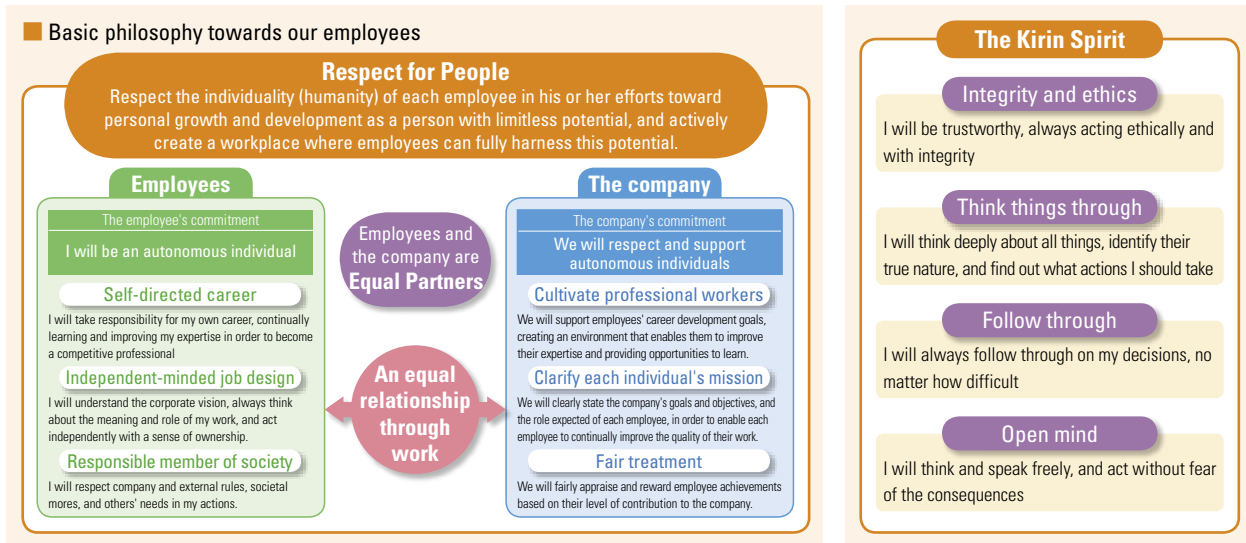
Basic philosophy towards our employees

Respect for People

Respect the individuality (humanity) of each employee in his or her efforts toward personal growth and development as a person with limitless potential, and actively create a workplace where employees can fully harness this potential.

Employees

The employee's commitment

I will be an autonomous individual

Self-directed career

I will take responsibility for my own career, continually learning and improving my expertise in order to become a competitive professional

Independent-minded job design

I will understand the corporate vision, always think about the meaning and role of my work, and act independently with a sense of ownership.

Responsible member of society

I will respect company and external rules, societal mores, and others' needs in my actions.

Employees and the company are Equal Partners

An equal relationship through work

The company

The company's commitment

We will respect and support autonomous individuals

Cultivate professional workers

We will support employees' career development goals, creating an environment that enables them to improve their expertise and providing opportunities to learn.

Clarify each individual's mission

We will clearly state the company's goals and objectives, and the role expected of each employee, in order to enable each employee to continually improve the quality of their work.

Fair treatment

We will fairly appraise and reward employee achievements based on their level of contribution to the company.

The Kirin Spirit

Integrity and ethics

I will be trustworthy, always acting ethically and with integrity

Think things through

I will think deeply about all things, identify their true nature, and find out what actions I should take

Follow through

I will always follow through on my decisions, no matter how difficult

Open mind

I will think and speak freely, and act without fear of the consequences